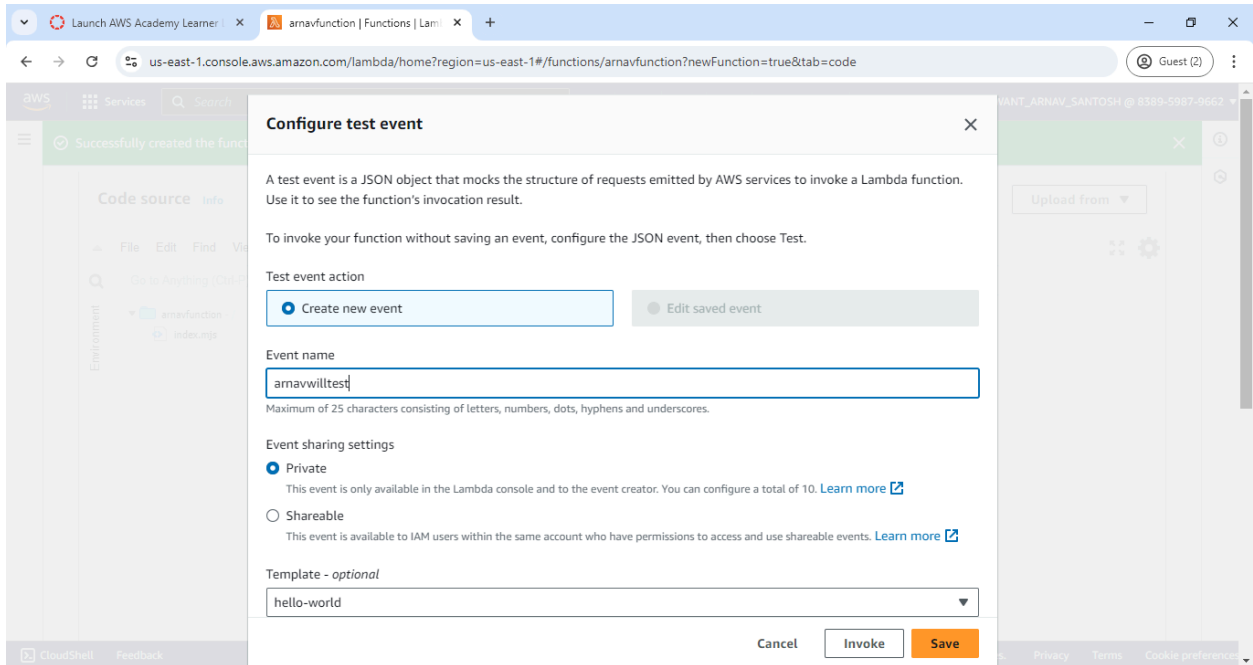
Launch AWS Academy Learner | ×
arnavfunction | Functions | Lam ×
+

us-east-1.console.aws.amazon.com/lambda/home?region=us-east-1#/functions/arnavfunction?newFunction=true&tab=code

Guest (2)

aws Services Search

VANT_ARNAV_SANTOSH @ 8389-5987-9662

Successfully created the funct

Code source Info

Upload from

File Edit Find Vi

Go to Anything (Ctrl-P)

Environment

arnavfunction
index.mjs

Configure test event

A test event is a JSON object that mocks the structure of requests emitted by AWS services to invoke a Lambda function. Use it to see the function's invocation result.

To invoke your function without saving an event, configure the JSON event, then choose Test.

Test event action

Create new event

Edit saved event

Event name

arnavwilltest

Maximum of 25 characters consisting of letters, numbers, dots, hyphens and underscores.

Event sharing settings

Private
This event is only available in the Lambda console and to the event creator. You can configure a total of 10. Learn more

Shareable
This event is available to IAM users within the same account who have permissions to access and use shareable events. Learn more

Template - optional

hello-world

Cancel Invoke Save

CloudShell Feedback

Privacy Terms Cookie preferences